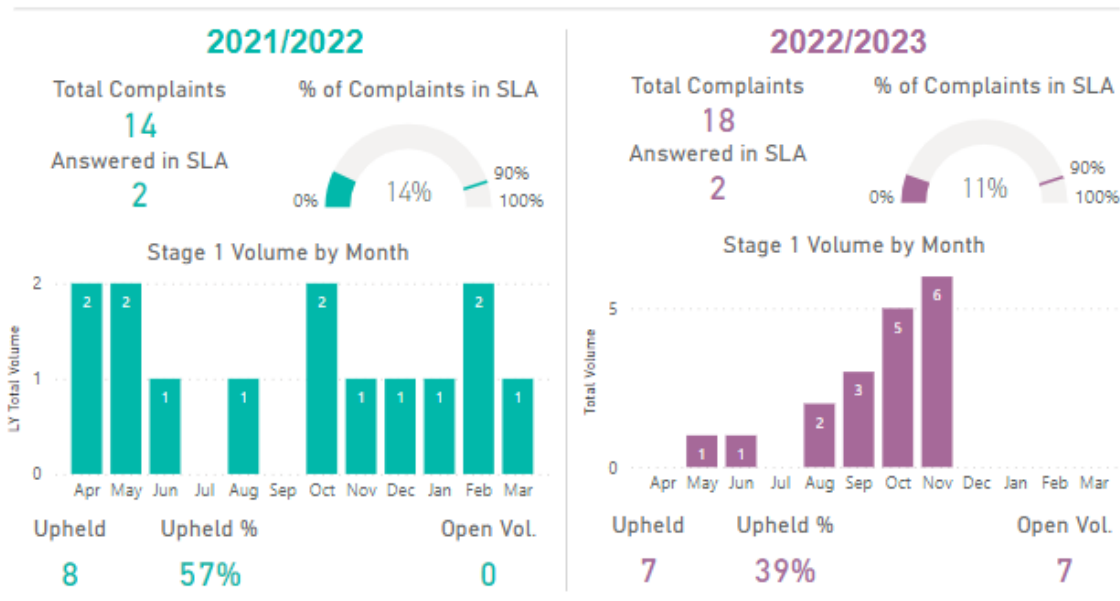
2021/2022

Total Complaints
14
Answered in SLA
2

% of Complaints in SLA
0% 14% 90% 100%

Stage 1 Volume by Month

LY Total Volume
2
1
0

2 2 1 1 2 1 1 1 2 1
Apr May Jun Jul Aug Sep Oct Nov Dec Jan Feb Mar

Upheld
8
Upheld %
57%
Open Vol.
0

2022/2023

Total Complaints
18
Answered in SLA
2

% of Complaints in SLA
0% 11% 90% 100%

Stage 1 Volume by Month

Total Volume
5
0

1 1 2 3 5 6
Apr May Jun Jul Aug Sep Oct Nov Dec Jan Feb Mar

Upheld
7
Upheld %
39%
Open Vol.
7